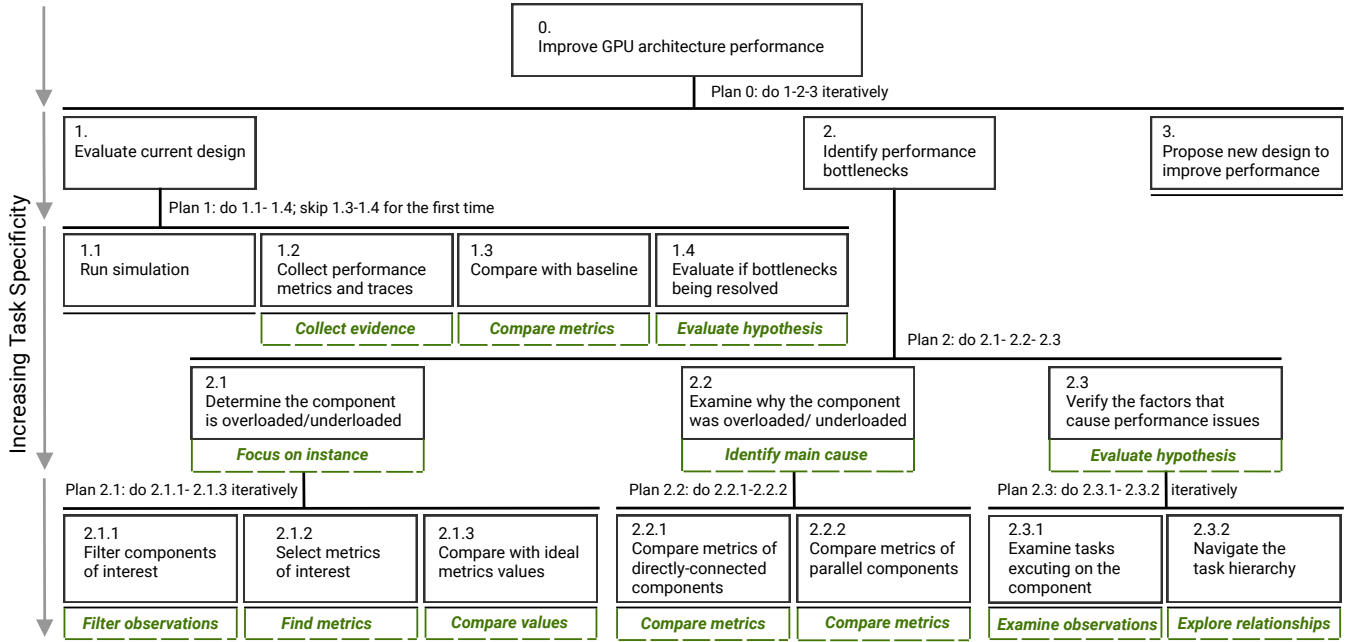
Increasing Task Specificity

0.
Improve GPU architecture performance

Plan 0: do 1-2-3 iteratively

1.
Evaluate current design

2.
Identify performance bottlenecks

3.
Propose new design to improve performance

Plan 1: do 1.1- 1.4; skip 1.3-1.4 for the first time

1.1
Run simulation

1.2
Collect performance metrics and traces

Collect evidence

1.3
Compare with baseline

Compare metrics

1.4
Evaluate if bottlenecks being resolved

Evaluate hypothesis

Plan 2: do 2.1- 2.2- 2.3

2.1
Determine the component is overloaded/underloaded

Focus on instance

2.2
Examine why the component was overloaded/ underloaded

Identify main cause

2.3
Verify the factors that cause performance issues

Evaluate hypothesis

Plan 2.1: do 2.1.1- 2.1.3 iteratively

Plan 2.2: do 2.2.1-2.2.2

Plan 2.3: do 2.3.1- 2.3.2 iteratively

2.1.1
Filter components of interest

Filter observations

2.1.2
Select metrics of interest

Find metrics

2.1.3
Compare with ideal metrics values

Compare values

2.2.1
Compare metrics of directly-connected components

Compare metrics

2.2.2
Compare metrics of parallel components

Compare metrics

2.3.1
Examine tasks excuting on the component

Examine observations

2.3.2
Navigate the task hierarchy

Explore relationships